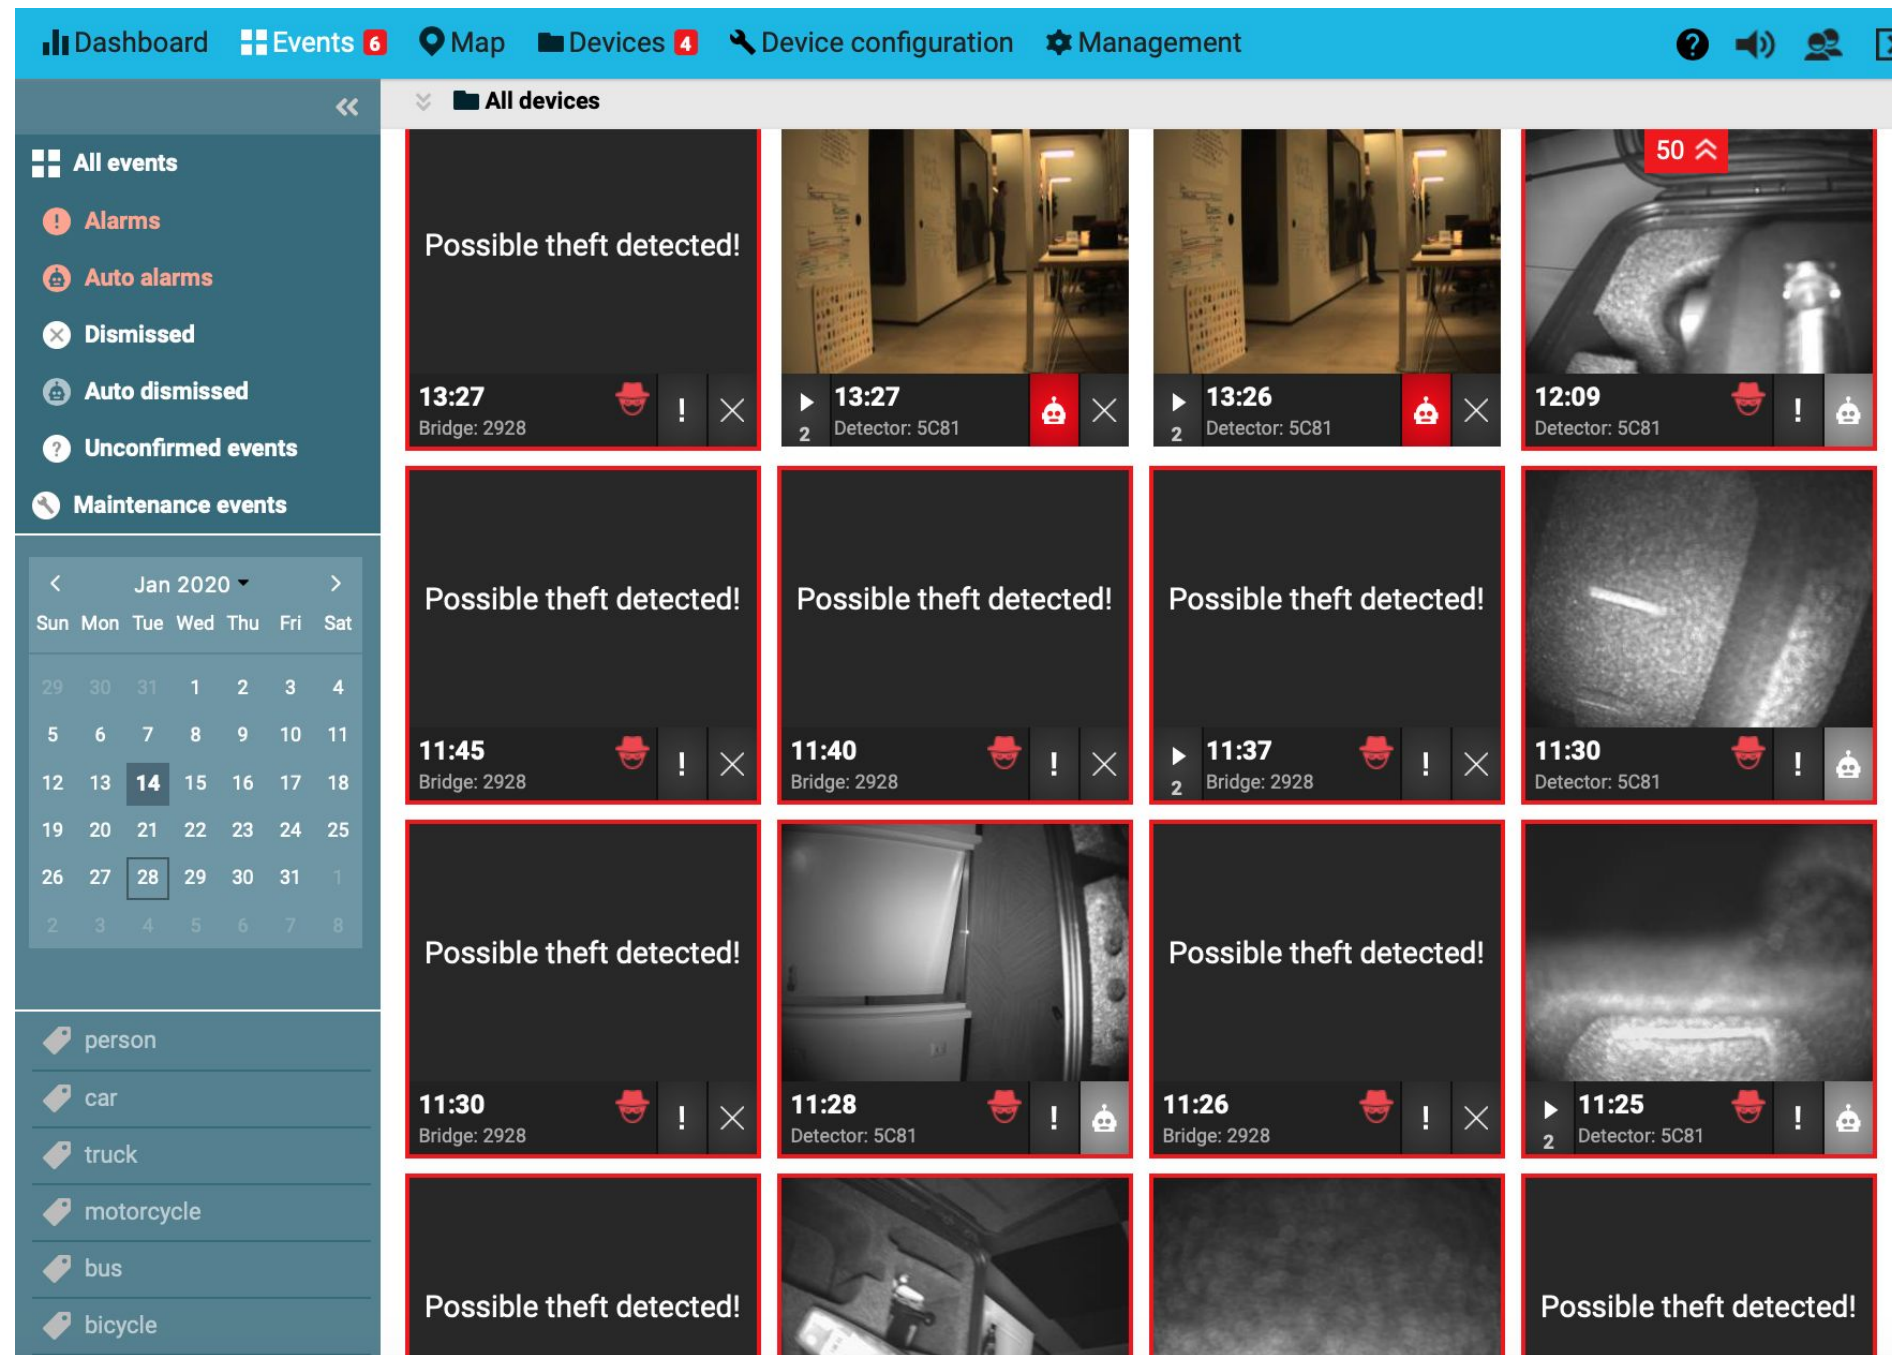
Dashboard Events 6 Map Devices 4 Device configuration Management

All devices

All events
Alarms
Auto alarms
Dismissed
Auto dismissed
Unconfirmed events
Maintenance events

Jan 2020

| Sun | Mon | Tue | Wed | Thu | Fri | Sat |
|---|---|---|---|---|---|---|
| 29 | 30 | 31 | 1 | 2 | 3 | 4 |
| 5 | 6 | 7 | 8 | 9 | 10 | 11 |
| 12 | 13 | 14 | 15 | 16 | 17 | 18 |
| 19 | 20 | 21 | 22 | 23 | 24 | 25 |
| 26 | 27 | 28 | 29 | 30 | 31 | 1 |
| 2 | 3 | 4 | 5 | 6 | 7 | 8 |

person
car
truck
motorcycle
bus
bicycle

Possible theft detected!
13:27
Bridge: 2928
!

2
13:27
Detector: 5C81

2
13:26
Detector: 5C81

50
12:09
Detector: 5C81
!

Possible theft detected!
11:45
Bridge: 2928
!

Possible theft detected!
11:40
Bridge: 2928
!

Possible theft detected!
2
11:37
Bridge: 2928
!

11:30
Detector: 5C81
!

Possible theft detected!
11:30
Bridge: 2928
!

11:28
Detector: 5C81
!

Possible theft detected!
11:26
Bridge: 2928
!

2
11:25
Detector: 5C81
!

Possible theft detected!

Possible theft detected!